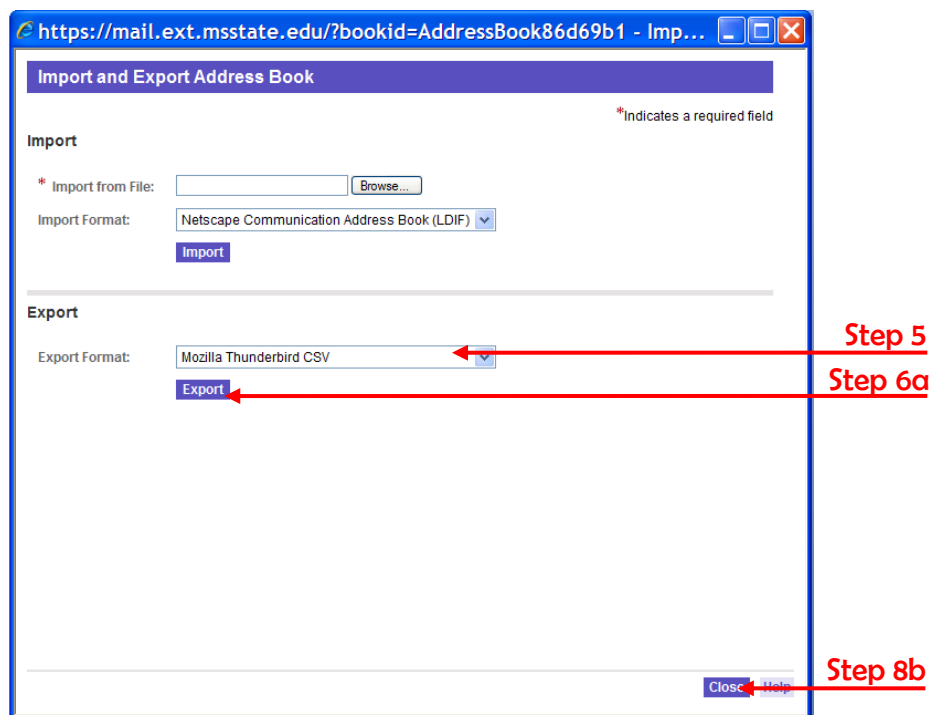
https://mail.ext.msstate.edu/?bookid=AddressBook86d69b1 - Imp...

Import and Export Address Book

*Indicates a required field

Import

* Import from File: Browse...

Import Format: Netscape Communication Address Book (LDIF)

Import

Export

Export Format: Mozilla Thunderbird CSV

Export

Step 5

Step 6a

Close Help

Step 8b